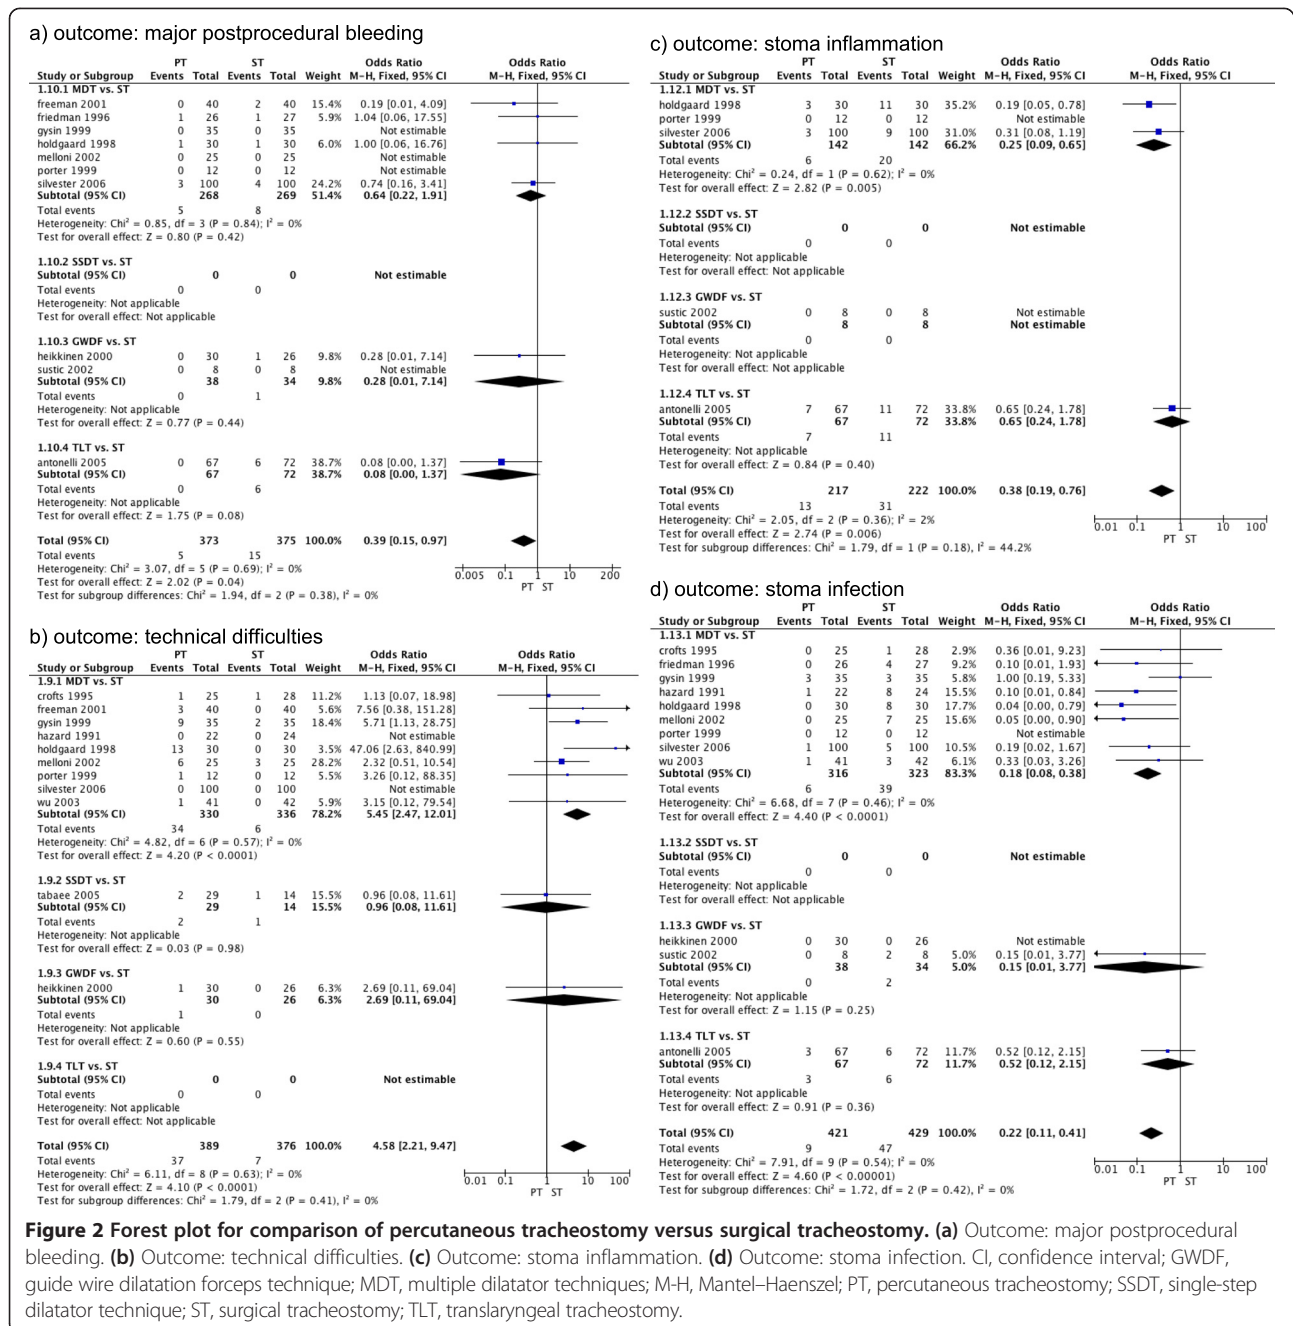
a) outcome: major postprocedural bleeding

| Study or Subgroup | PT Events | PT Total | ST Events | ST Total | Weight | Odds Ratio M-H, Fixed, 95% CI |
|---|---|---|---|---|---|---|
| 1.10.1 MDT vs. ST | | | | | | |
| freeman 2001 | 0 | 40 | 2 | 40 | 15.4% | 0.19 [0.01, 4.09] |
| friedman 1996 | 1 | 26 | 1 | 27 | 5.9% | 1.04 [0.06, 17.55] |
| gysin 1999 | 0 | 35 | 0 | 35 | | Not estimable |
| holdgaard 1998 | 1 | 30 | 1 | 30 | 6.0% | 1.00 [0.06, 16.76] |
| melloni 2002 | 0 | 25 | 0 | 25 | | Not estimable |
| porter 1999 | 0 | 12 | 0 | 12 | | Not estimable |
| silvester 2006 | 3 | 100 | 4 | 100 | 24.2% | 0.74 [0.16, 3.41] |
| Subtotal (95% CI) | | 268 | | 269 | 51.4% | 0.64 [0.22, 1.91] |
| Total events | 5 | | 8 | | | |

Heterogeneity: Chi² = 0.85, df = 3 (P = 0.84); I² = 0%
Test for overall effect: Z = 0.80 (P = 0.42)

1.10.2 SSDT vs. ST
Subtotal (95% CI) 0 0 Not estimable
Total events 0 0
Heterogeneity: Not applicable
Test for overall effect: Not applicable

1.10.3 GWDF vs. ST
heikkinen 2000 0 30 1 26 9.8% 0.28 [0.01, 7.14]
sustic 2002 0 8 0 8 Not estimable
Subtotal (95% CI) 38 34 9.8% 0.28 [0.01, 7.14]
Total events 0 1
Heterogeneity: Not applicable
Test for overall effect: Z = 0.77 (P = 0.44)

1.10.4 TLT vs. ST
antonelli 2005 0 67 6 72 38.7% 0.08 [0.00, 1.37]
Subtotal (95% CI) 67 72 38.7% 0.08 [0.00, 1.37]
Total events 0 6
Heterogeneity: Not applicable
Test for overall effect: Z = 1.75 (P = 0.08)

Total (95% CI) 373 375 100.0% 0.39 [0.15, 0.97]
Total events 5 15
Heterogeneity: Chi² = 3.07, df = 5 (P = 0.69); I² = 0%
Test for overall effect: Z = 2.02 (P = 0.04)
Test for subgroup differences: Chi² = 1.94, df = 2 (P = 0.38), I² = 0%

Odds Ratio M-H, Fixed, 95% CI
0.005 0.1 1 10 200
PT ST

b) outcome: technical difficulties

| Study or Subgroup | PT Events | PT Total | ST Events | ST Total | Weight | Odds Ratio M-H, Fixed, 95% CI |
|---|---|---|---|---|---|---|
| 1.9.1 MDT vs. ST | | | | | | |
| crofts 1995 | 1 | 25 | 1 | 28 | 11.2% | 1.13 [0.07, 18.98] |
| freeman 2001 | 3 | 40 | 0 | 40 | 5.6% | 7.56 [0.38, 151.28] |
| gysin 1999 | 9 | 35 | 2 | 35 | 18.4% | 5.71 [1.13, 28.75] |
| hazard 1991 | 0 | 22 | 0 | 24 | | Not estimable |
| holdgaard 1998 | 13 | 30 | 0 | 30 | 3.5% | 47.06 [2.63, 840.99] |
| melloni 2002 | 6 | 25 | 3 | 25 | 28.2% | 2.32 [0.51, 10.54] |
| porter 1999 | 1 | 12 | 0 | 12 | 5.5% | 3.26 [0.12, 88.35] |
| silvester 2006 | 0 | 100 | 0 | 100 | | Not estimable |
| wu 2003 | 1 | 41 | 0 | 42 | 5.9% | 3.15 [0.12, 79.54] |
| Subtotal (95% CI) | | 330 | | 336 | 78.2% | 5.45 [2.47, 12.01] |
| Total events | 34 | | 6 | | | |

Heterogeneity: Chi² = 4.82, df = 6 (P = 0.57); I² = 0%
Test for overall effect: Z = 4.20 (P < 0.0001)

1.9.2 SSDT vs. ST
tabaee 2005 2 29 1 14 15.5% 0.96 [0.08, 11.61]
Subtotal (95% CI) 29 14 15.5% 0.96 [0.08, 11.61]
Total events 2 1
Heterogeneity: Not applicable
Test for overall effect: Z = 0.03 (P = 0.98)

1.9.3 GWDF vs. ST
heikkinen 2000 1 30 0 26 6.3% 2.69 [0.11, 69.04]
Subtotal (95% CI) 30 26 6.3% 2.69 [0.11, 69.04]
Total events 1 0
Heterogeneity: Not applicable
Test for overall effect: Z = 0.60 (P = 0.55)

1.9.4 TLT vs. ST
Subtotal (95% CI) 0 0 Not estimable
Total events 0 0
Heterogeneity: Not applicable
Test for overall effect: Not applicable

Total (95% CI) 389 376 100.0% 4.58 [2.21, 9.47]
Total events 37 7
Heterogeneity: Chi² = 6.11, df = 8 (P = 0.63); I² = 0%
Test for overall effect: Z = 4.10 (P < 0.0001)
Test for subgroup differences: Chi² = 1.79, df = 2 (P = 0.41), I² = 0%

Odds Ratio M-H, Fixed, 95% CI
0.01 0.1 1 10 100
PT ST

c) outcome: stoma inflammation

| Study or Subgroup | PT Events | PT Total | ST Events | ST Total | Weight | Odds Ratio M-H, Fixed, 95% CI |
|---|---|---|---|---|---|---|
| 1.12.1 MDT vs. ST | | | | | | |
| holdgaard 1998 | 3 | 30 | 11 | 30 | 35.2% | 0.19 [0.05, 0.78] |
| porter 1999 | 0 | 12 | 0 | 12 | | Not estimable |
| silvester 2006 | 3 | 100 | 9 | 100 | 31.0% | 0.31 [0.08, 1.19] |
| Subtotal (95% CI) | | 142 | | 142 | 66.2% | 0.25 [0.09, 0.65] |
| Total events | 6 | | 20 | | | |

Heterogeneity: Chi² = 0.24, df = 1 (P = 0.62); I² = 0%
Test for overall effect: Z = 2.82 (P = 0.005)

1.12.2 SSDT vs. ST
Subtotal (95% CI) 0 0 Not estimable
Total events 0 0
Heterogeneity: Not applicable
Test for overall effect: Not applicable

1.12.3 GWDF vs. ST
sustic 2002 0 8 0 8 Not estimable
Subtotal (95% CI) 8 8 Not estimable
Total events 0 0
Heterogeneity: Not applicable
Test for overall effect: Not applicable

1.12.4 TLT vs. ST
antonelli 2005 7 67 11 72 33.8% 0.65 [0.24, 1.78]
Subtotal (95% CI) 67 72 33.8% 0.65 [0.24, 1.78]
Total events 7 11
Heterogeneity: Not applicable
Test for overall effect: Z = 0.84 (P = 0.40)

Total (95% CI) 217 222 100.0% 0.38 [0.19, 0.76]
Total events 13 31
Heterogeneity: Chi² = 2.05, df = 2 (P = 0.36); I² = 2%
Test for overall effect: Z = 2.74 (P = 0.006)
Test for subgroup differences: Chi² = 1.79, df = 1 (P = 0.18), I² = 44.2%

Odds Ratio M-H, Fixed, 95% CI
0.01 0.1 1 10 100
PT ST

d) outcome: stoma infection

| Study or Subgroup | PT Events | PT Total | ST Events | ST Total | Weight | Odds Ratio M-H, Fixed, 95% CI |
|---|---|---|---|---|---|---|
| 1.13.1 MDT vs. ST | | | | | | |
| crofts 1995 | 0 | 25 | 1 | 28 | 2.9% | 0.36 [0.01, 9.23] |
| friedman 1996 | 0 | 26 | 4 | 27 | 9.2% | 0.10 [0.01, 1.93] |
| gysin 1999 | 3 | 35 | 3 | 35 | 5.8% | 1.00 [0.19, 5.33] |
| hazard 1991 | 1 | 22 | 8 | 24 | 15.5% | 0.10 [0.01, 0.84] |
| holdgaard 1998 | 0 | 30 | 8 | 30 | 17.7% | 0.04 [0.00, 0.79] |
| melloni 2002 | 0 | 25 | 7 | 25 | 15.6% | 0.05 [0.00, 0.90] |
| porter 1999 | 0 | 12 | 0 | 12 | | Not estimable |
| silvester 2006 | 1 | 100 | 5 | 100 | 10.5% | 0.19 [0.02, 1.67] |
| wu 2003 | 1 | 41 | 3 | 42 | 6.1% | 0.33 [0.03, 3.26] |
| Subtotal (95% CI) | | 316 | | 323 | 83.3% | 0.18 [0.08, 0.38] |
| Total events | 6 | | 39 | | | |

Heterogeneity: Chi² = 6.68, df = 7 (P = 0.46); I² = 0%
Test for overall effect: Z = 4.40 (P < 0.0001)

1.13.2 SSDT vs. ST
Subtotal (95% CI) 0 0 Not estimable
Total events 0 0
Heterogeneity: Not applicable
Test for overall effect: Not applicable

1.13.3 GWDF vs. ST
heikkinen 2000 0 30 0 26 Not estimable
sustic 2002 0 8 2 8 5.0% 0.15 [0.01, 3.77]
Subtotal (95% CI) 38 34 5.0% 0.15 [0.01, 3.77]
Total events 0 2
Heterogeneity: Not applicable
Test for overall effect: Z = 1.15 (P = 0.25)

1.13.4 TLT vs. ST
antonelli 2005 3 67 6 72 11.7% 0.52 [0.12, 2.15]
Subtotal (95% CI) 67 72 11.7% 0.52 [0.12, 2.15]
Total events 3 6
Heterogeneity: Not applicable
Test for overall effect: Z = 0.91 (P = 0.36)

Total (95% CI) 421 429 100.0% 0.22 [0.11, 0.41]
Total events 9 47
Heterogeneity: Chi² = 7.91, df = 9 (P = 0.54); I² = 0%
Test for overall effect: Z = 4.60 (P < 0.00001)
Test for subgroup differences: Chi² = 1.72, df = 2 (P = 0.42), I² = 0%

Odds Ratio M-H, Fixed, 95% CI
0.01 0.1 1 10 100
PT ST

**Figure 2 Forest plot for comparison of percutaneous tracheostomy versus surgical tracheostomy. (a)** Outcome: major postprocedural bleeding. **(b)** Outcome: technical difficulties. **(c)** Outcome: stoma inflammation. **(d)** Outcome: stoma infection. CI, confidence interval; GWDF, guide wire dilatation forceps technique; MDT, multiple dilatator techniques; M-H, Mantel–Haenszel; PT, percutaneous tracheostomy; SSDT, single-step dilatator technique; ST, surgical tracheostomy; TLT, translaryngeal tracheostomy.